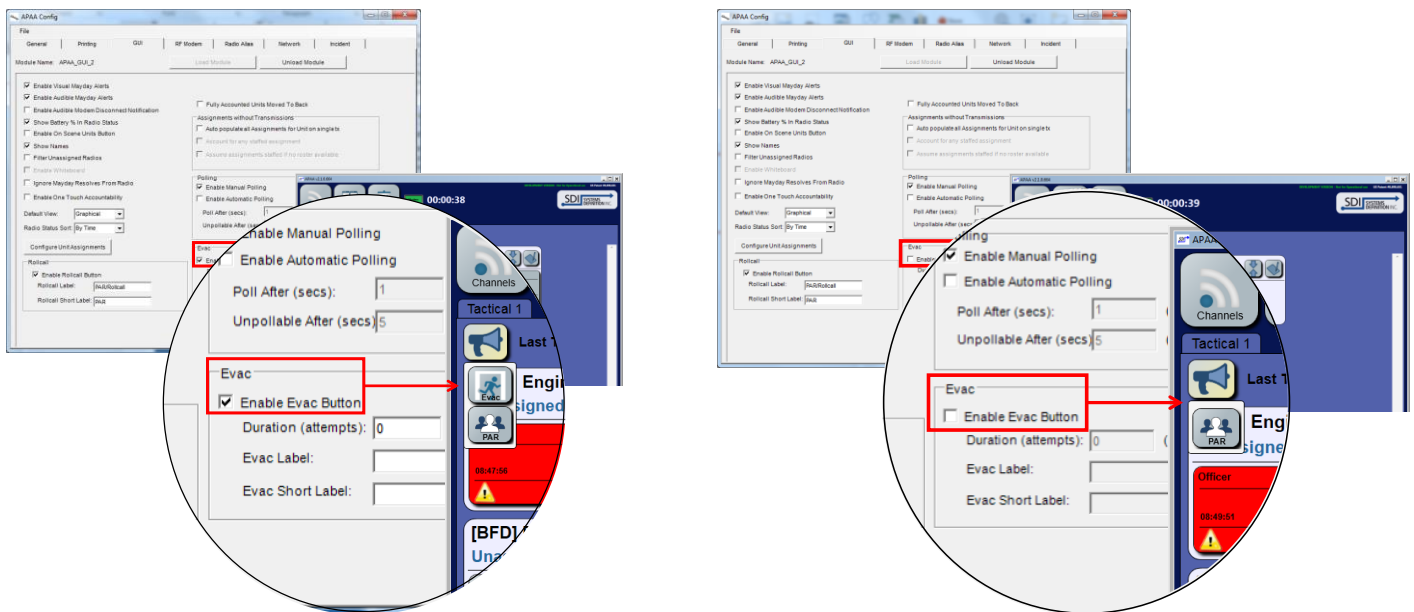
APAA Config
File
General Printing GUI RF Modem Radio Alias Network Incident
Module Name: APAA_GUI_2 Load Module Unload Module
Enable Visual Mayday Alerts
Enable Audible Mayday Alerts
Enable Audible Modem Disconnect Notification
Show Battery % In Radio Status
Enable On Scene Units Button
Show Names
Filter Unassigned Radios
Enable Whiteboard
Ignore Mayday Resolves From Radio
Enable One Touch Accountability
Default View: Graphical
Radio Status Sort: By Time
Configure Unit Assignments
Rollcall
Enable Rollcall Button
Rollcall Label: PAR/Rollcall
Rollcall Short Label: PAR
Fully Accounted Units Moved To Back
Assignments without Transmissions
Auto populate all Assignments for Unit on single tx
Account for any staffed assignment
Assume assignments staffed if no roster available
Polling
Enable Manual Polling
Enable Automatic Polling
Poll After (secs):
Unpollable After (secs)
Evac
00:00:38
SDI
Enable Manual Polling
Enable Automatic Polling
Poll After (secs): 1
Unpollable After (secs) 5
Evac
Enable Evac Button
Duration (attempts): 0
Evac Label:
Evac Short Label:
Channels
Tactical 1
Last T
Evac
Engi
signed
PAR
08:47:58
[BFD]
Una

APAA Config
File
General Printing GUI RF Modem Radio Alias Network Incident
Module Name: APAA_GUI_2 Load Module Unload Module
Enable Visual Mayday Alerts
Enable Audible Mayday Alerts
Enable Audible Modem Disconnect Notification
Show Battery % In Radio Status
Enable On Scene Units Button
Show Names
Filter Unassigned Radios
Enable Whiteboard
Ignore Mayday Resolves From Radio
Enable One Touch Accountability
Default View: Graphical
Radio Status Sort: By Time
Configure Unit Assignments
Rollcall
Enable Rollcall Button
Rollcall Label: PAR/Rollcall
Rollcall Short Label: PAR
Fully Accounted Units Moved To Back
Assignments without Transmissions
Auto populate all Assignments for Unit on single tx
Account for any staffed assignment
Assume assignments staffed if no roster available
Polling
Enable Manual Polling
Enable Automatic Polling
Poll After (secs):
Unpollable After (secs)
Evac
00:00:39
SDI
APAA
lling
Enable Manual Polling
Enable Automatic Polling
Poll After (secs): 1
Unpollable After (secs) 5
Evac
Enable Evac Button
Duration (attempts): 0
Evac Label:
Evac Short Label:
Channels
Tactical 1
Last T
Eng
signe
PAR
Officer
08:49:51